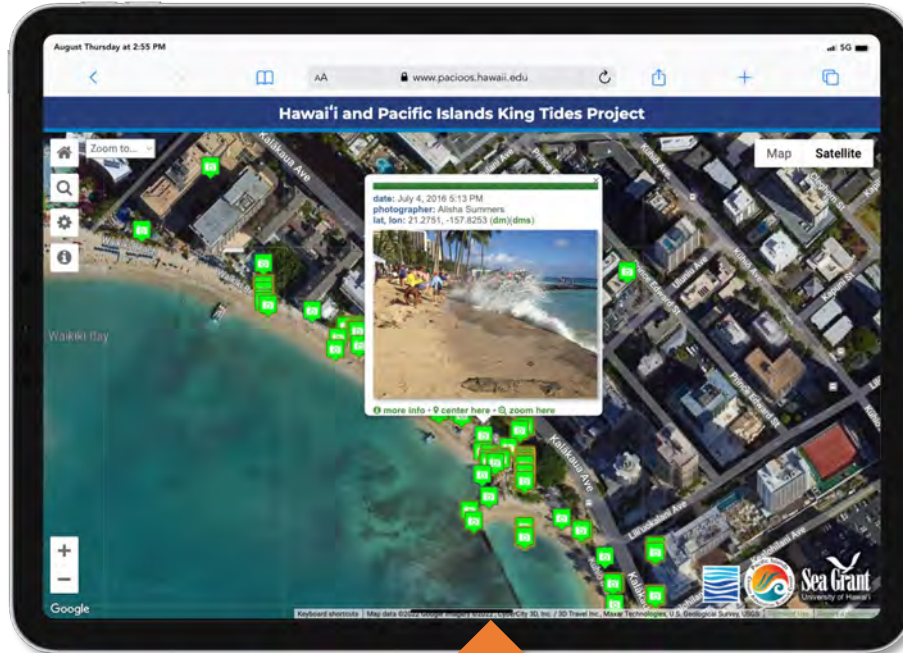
August Thursday at 2:55 PM

5G

AA www.pacioos.hawaii.edu

Hawaiʻi and Pacific Islands King Tides Project

Zoom to...

Map Satellite

date: July 4, 2016 5:13 PM
photographer: Alisha Summers
lat, lon: 21.2751, -157.8253 (dm)(dms)

more info · center here · zoom here

Waikiki Bay

Kalakaua Ave

Kuhio Ave

Prince Edward St

Kaiulani Ave

Liliuokalani Ave

Sea Grant
University of Hawaiʻi

Google

Keyboard shortcuts | Map data ©2022 Google, Imagery ©2022 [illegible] City 3D, Inc. / 3D Travel Inc., Maxar Technologies, U.S. Geological Survey, USGS | Terms of Use | Report a map error